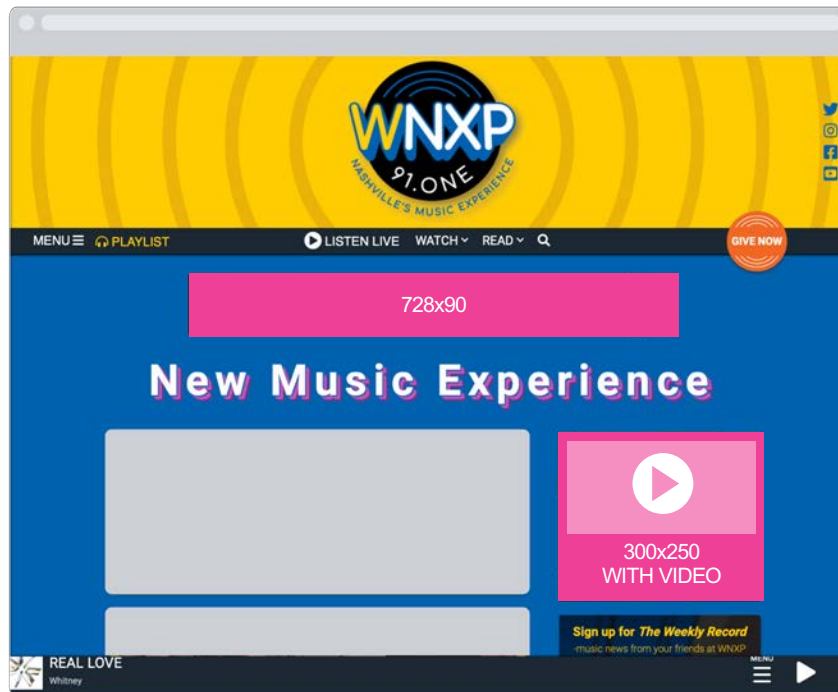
WNXP
91.ONE
NASHVILLE'S MUSIC EXPERIENCE

MENU PLAYLIST LISTEN LIVE WATCH READ GIVE NOW

728x90

New Music Experience

300x250
WITH VIDEO

Sign up for The Weekly Record
music news from your friends at WNXP

REAL LOVE
Whitney

MENU